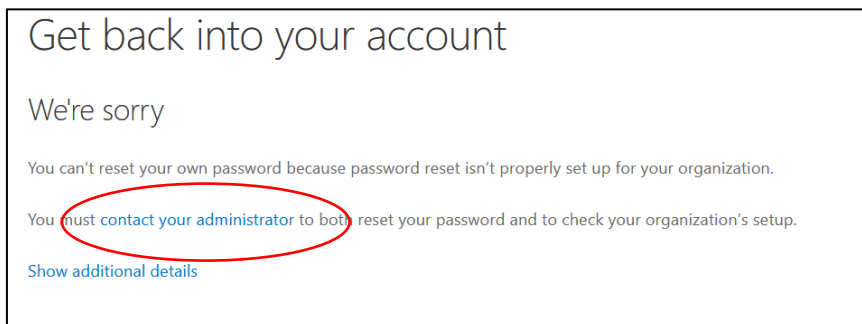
Get back into your account

We're sorry

You can't reset your own password because password reset isn't properly set up for your organization.

You must contact your administrator to both reset your password and to check your organization's setup.

Show additional details